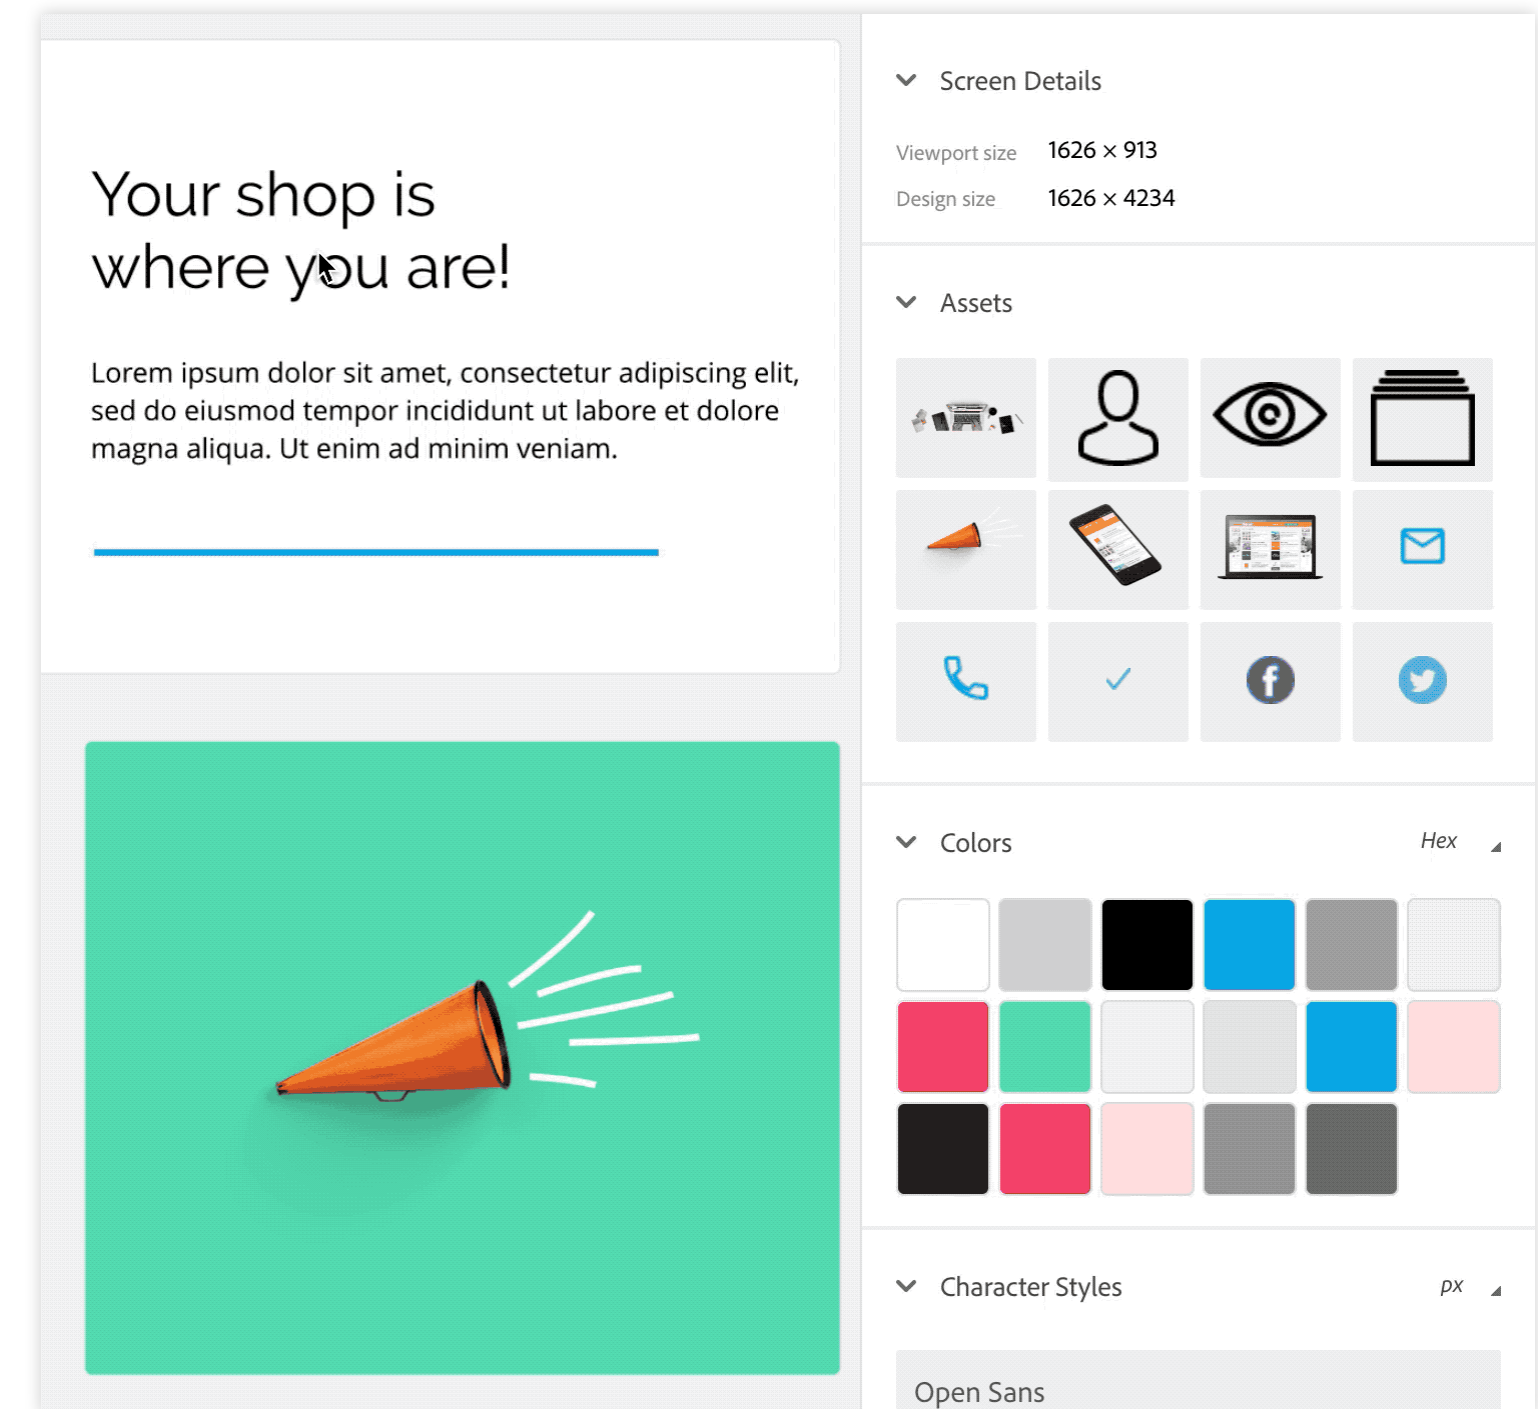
Your shop is where you are!

Lorem ipsum dolor sit amet, consectetur adipiscing elit, sed do eiusmod tempor incididunt ut labore et dolore magna aliqua. Ut enim ad minim veniam.

Screen Details

Viewport size 1626 × 913

Design size 1626 × 4234

Assets

Colors

Hex

Character Styles

px

Open Sans